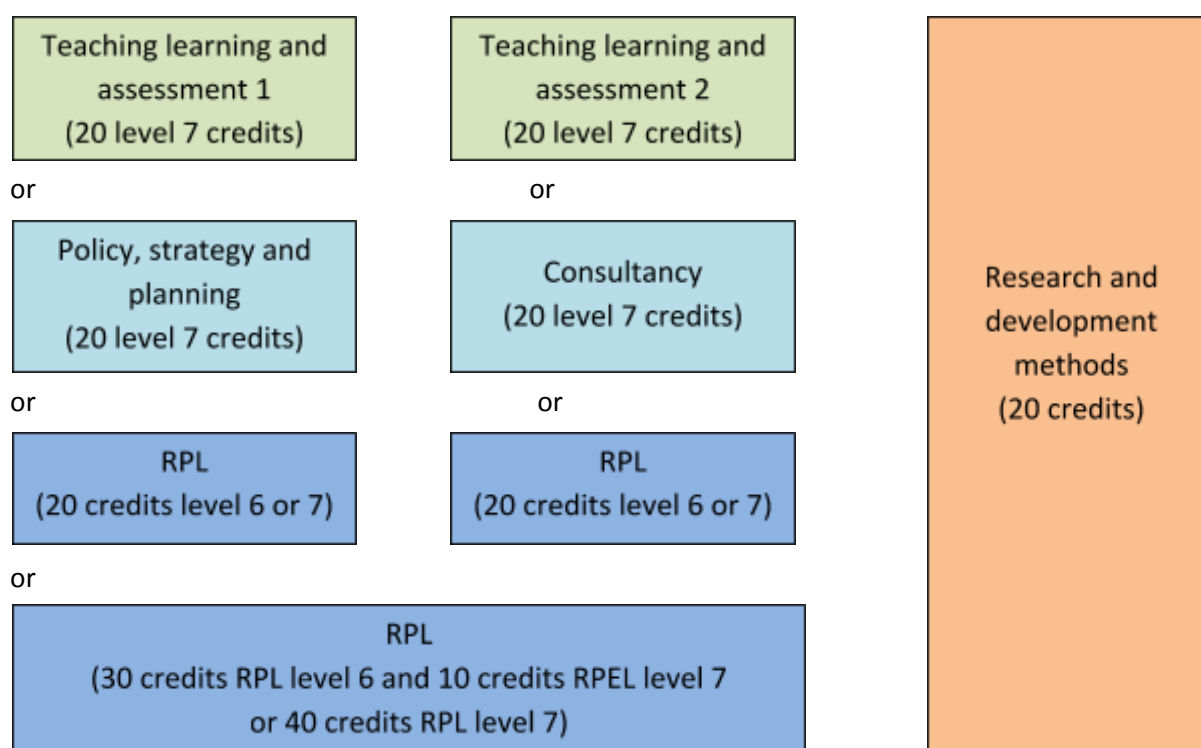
Teaching learning and assessment 1
(20 level 7 credits)

Teaching learning and assessment 2
(20 level 7 credits)

or

or

Policy, strategy and planning
(20 level 7 credits)

Consultancy
(20 level 7 credits)

or

or

RPL
(20 credits level 6 or 7)

RPL
(20 credits level 6 or 7)

or

RPL
(30 credits RPL level 6 and 10 credits RPEL level 7 or 40 credits RPL level 7)

Research and development methods
(20 credits)